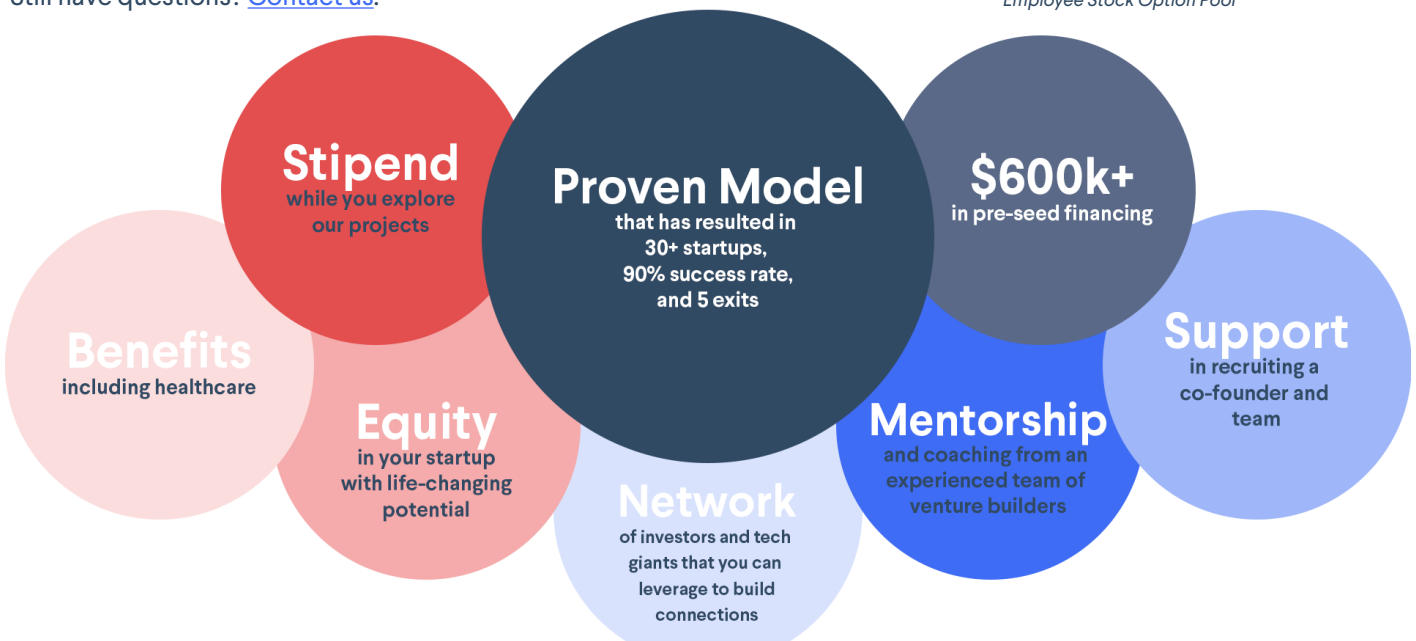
Still have questions? Contact us.

Employee Stock Option Pool

Stipend
while you explore our projects

Proven Model
that has resulted in 30+ startups, 90% success rate, and 5 exits

$600k+
in pre-seed financing

Benefits
including healthcare

Equity
in your startup with life-changing potential

Network
of investors and tech giants that you can leverage to build connections

Mentorship
and coaching from an experienced team of venture builders

Support
in recruiting a co-founder and team